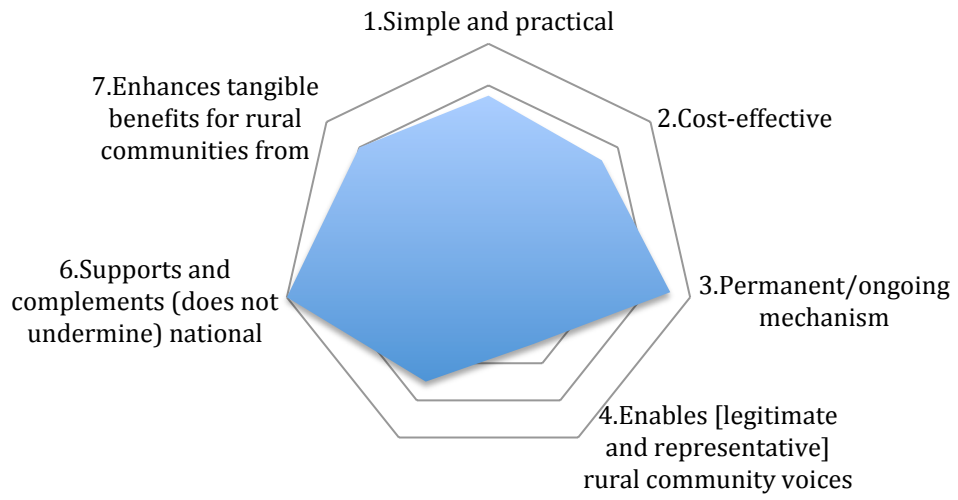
1.Simple and practical

2.Cost-effective

3.Permanent/ongoing mechanism

4.Enables [legitimate and representative] rural community voices

6.Supports and complements (does not undermine) national

7.Enhances tangible benefits for rural communities from